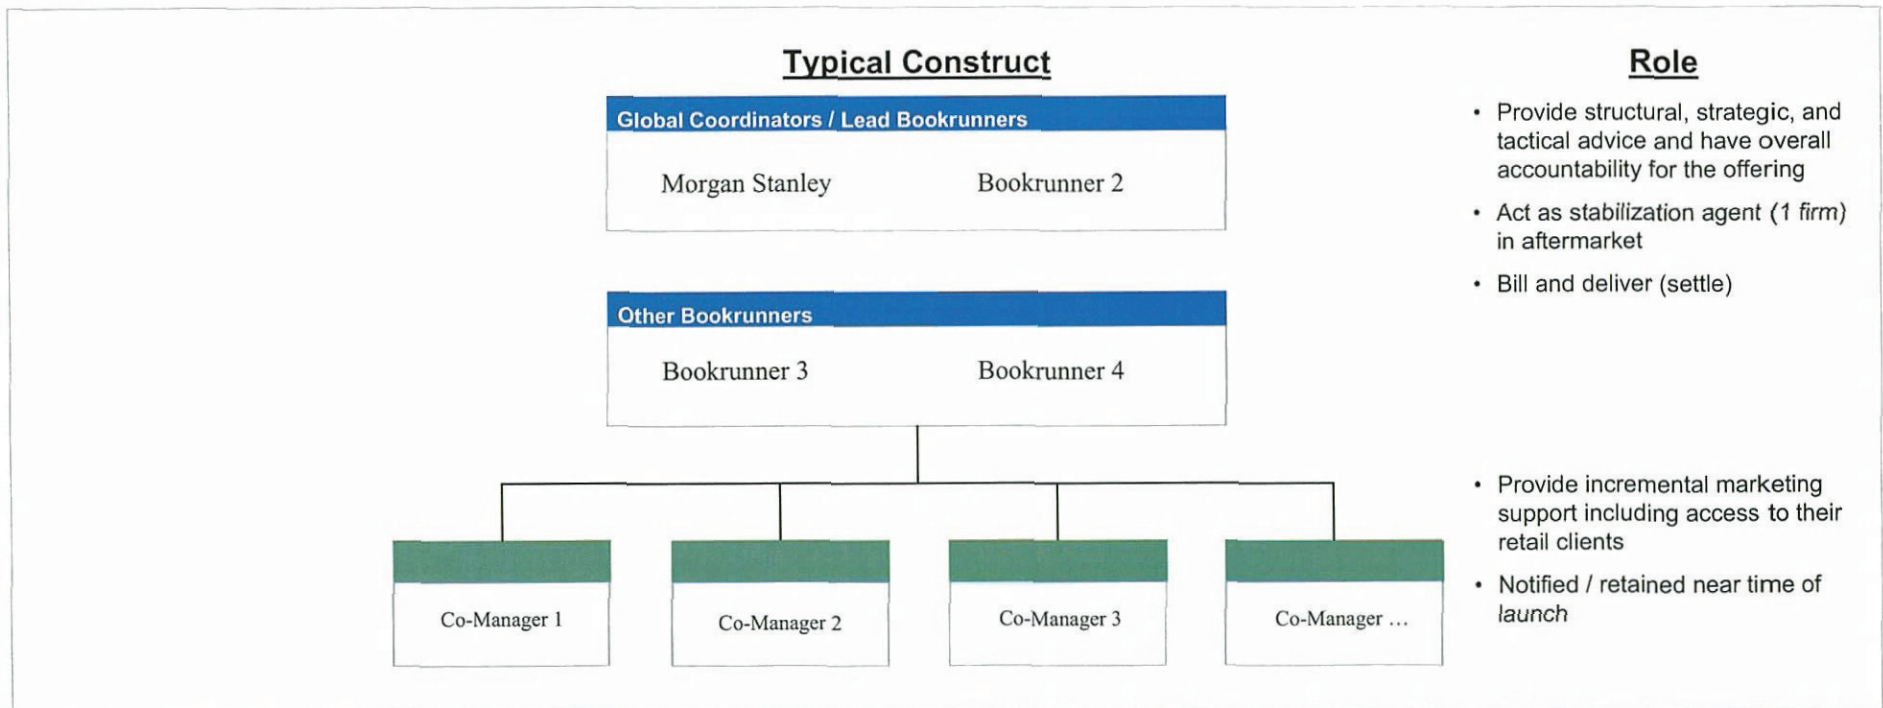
Typical Construct

Global Coordinators / Lead Bookrunners

Morgan Stanley

Bookrunner 2

Other Bookrunners

Bookrunner 3

Bookrunner 4

Co-Manager 1

Co-Manager 2

Co-Manager 3

Co-Manager …

Role

• Provide structural, strategic, and tactical advice and have overall accountability for the offering

• Act as stabilization agent (1 firm) in aftermarket

• Bill and deliver (settle)

• Provide incremental marketing support including access to their retail clients

• Notified / retained near time of launch